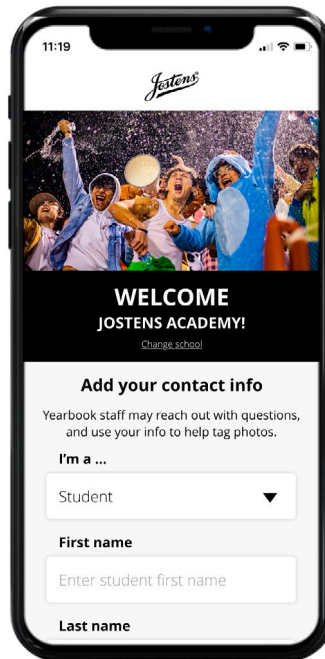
11:19

Jostens®

WELCOME
JOSTENS ACADEMY!
Change school

Add your contact info

Yearbook staff may reach out with questions, and use your info to help tag photos.

I'm a ...

Student

First name

Enter student first name

Last name